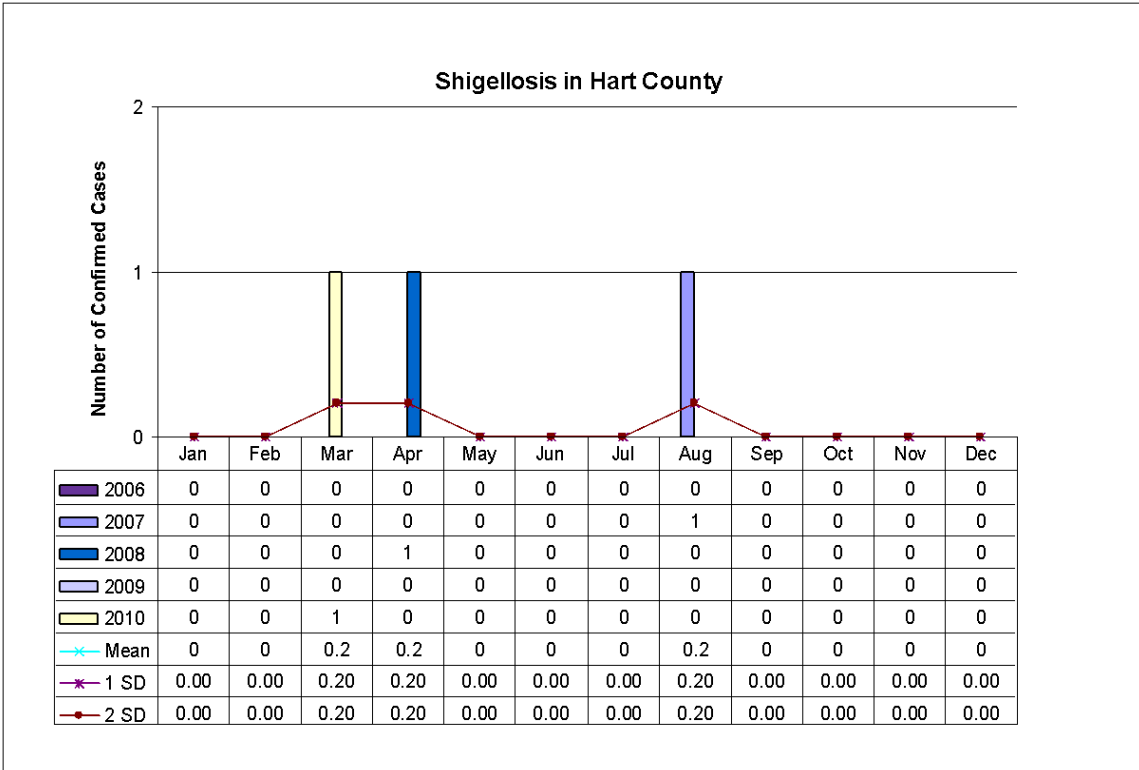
Shigellosis in Hart County

Number of Confirmed Cases

2
1
0

| | Jan | Feb | Mar | Apr | May | Jun | Jul | Aug | Sep | Oct | Nov | Dec |
|---|---|---|---|---|---|---|---|---|---|---|---|---|
| 2006 | 0 | 0 | 0 | 0 | 0 | 0 | 0 | 0 | 0 | 0 | 0 | 0 |
| 2007 | 0 | 0 | 0 | 0 | 0 | 0 | 0 | 1 | 0 | 0 | 0 | 0 |
| 2008 | 0 | 0 | 0 | 1 | 0 | 0 | 0 | 0 | 0 | 0 | 0 | 0 |
| 2009 | 0 | 0 | 0 | 0 | 0 | 0 | 0 | 0 | 0 | 0 | 0 | 0 |
| 2010 | 0 | 0 | 1 | 0 | 0 | 0 | 0 | 0 | 0 | 0 | 0 | 0 |
| Mean | 0 | 0 | 0.2 | 0.2 | 0 | 0 | 0 | 0.2 | 0 | 0 | 0 | 0 |
| 1 SD | 0.00 | 0.00 | 0.20 | 0.20 | 0.00 | 0.00 | 0.00 | 0.20 | 0.00 | 0.00 | 0.00 | 0.00 |
| 2 SD | 0.00 | 0.00 | 0.20 | 0.20 | 0.00 | 0.00 | 0.00 | 0.20 | 0.00 | 0.00 | 0.00 | 0.00 |